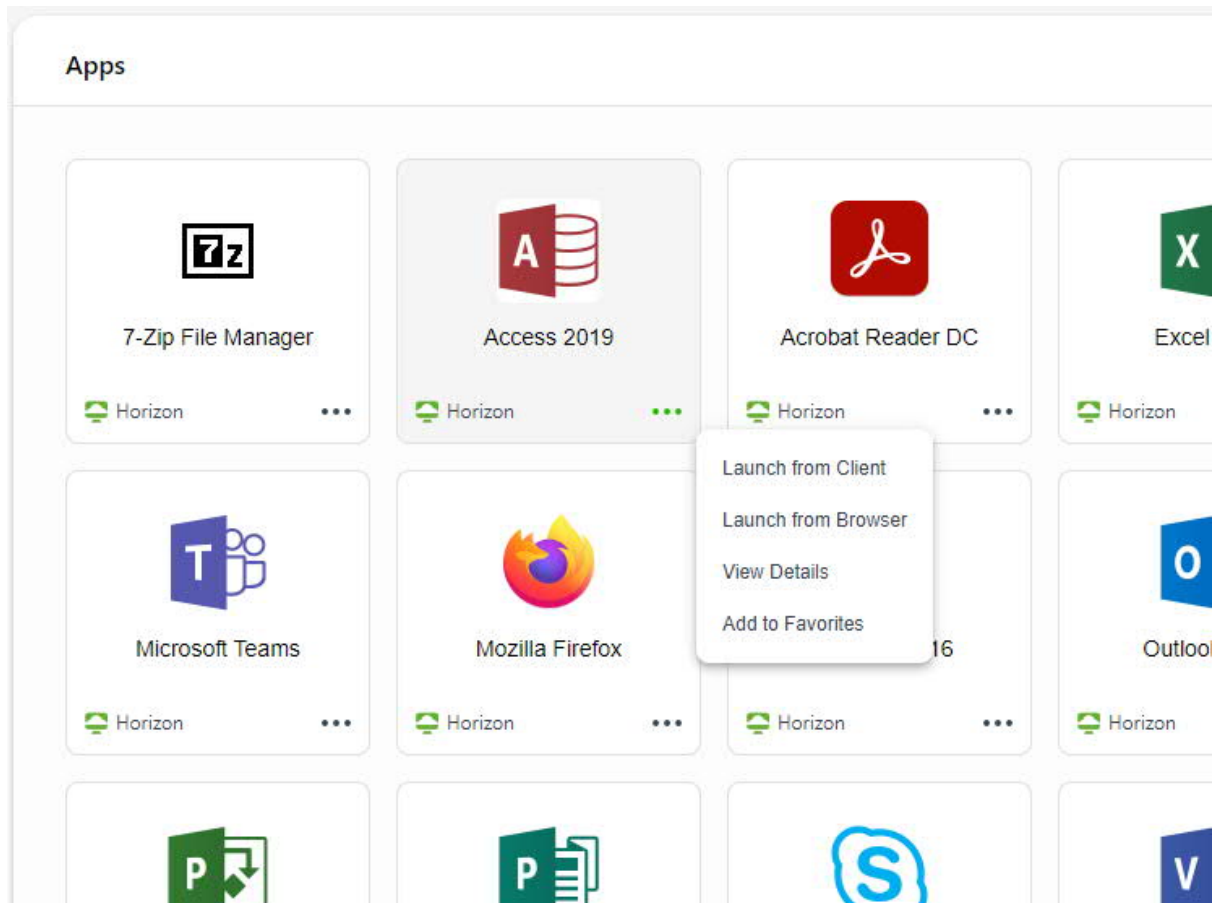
Apps

7z

7-Zip File Manager

Horizon •••

A

Access 2019

Horizon •••

Acrobat Reader DC

Horizon •••

X

Excel

Horizon

Launch from Client

Launch from Browser

View Details

Add to Favorites

T

Microsoft Teams

Horizon •••

Mozilla Firefox

Horizon •••

16

Horizon •••

O

Outlool

Horizon

P

P

S

V